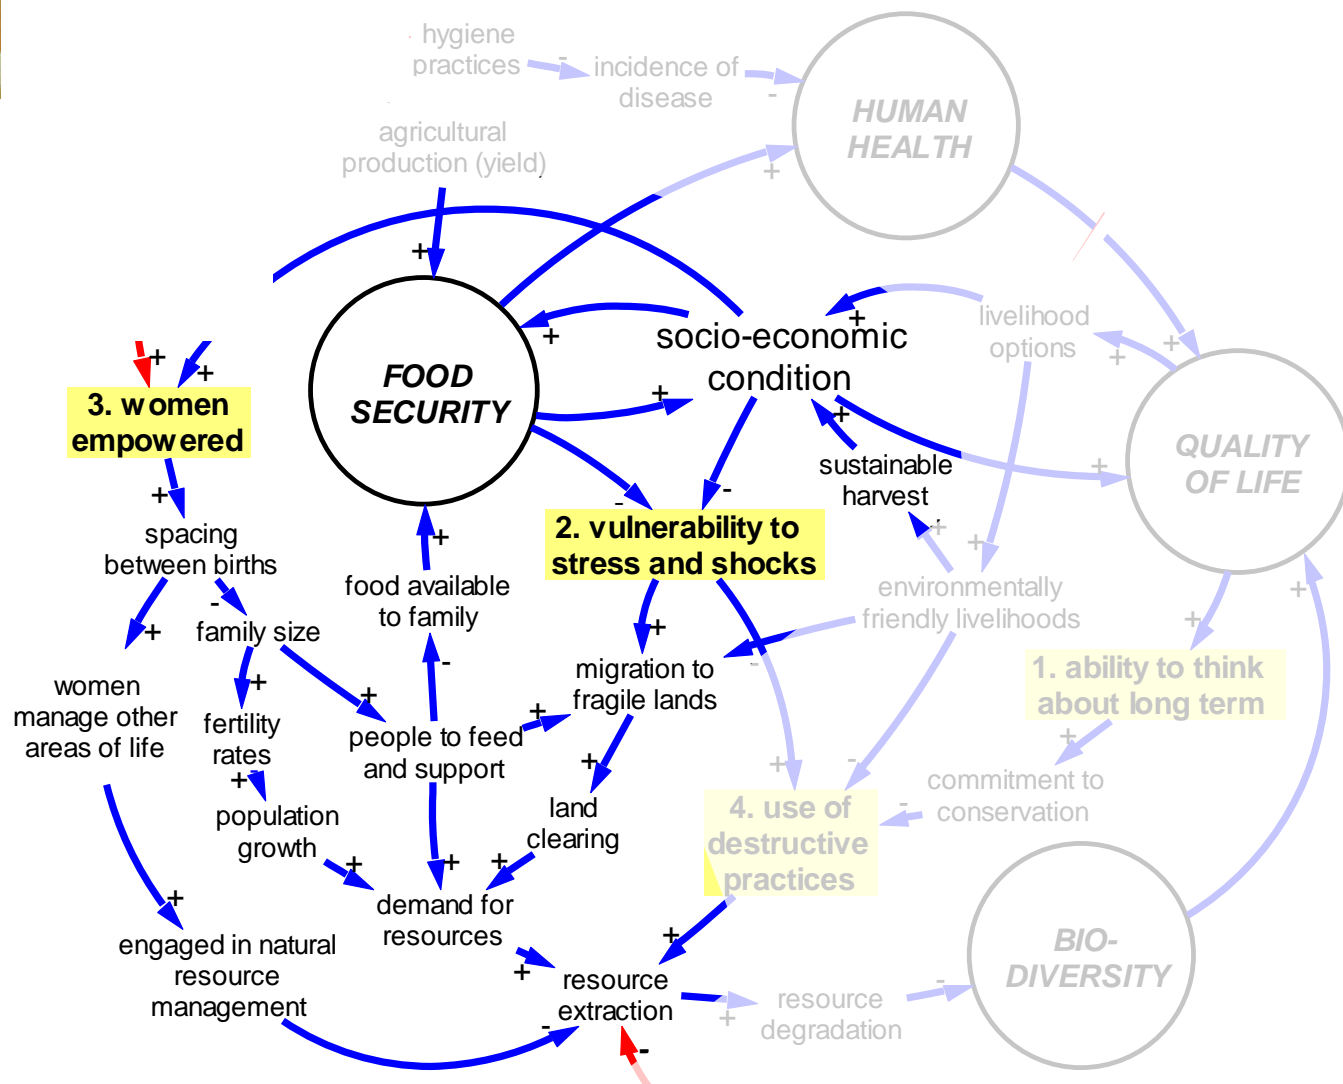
hygiene practices

incidence of disease

HUMAN HEALTH

agricultural production (yield)

+

-

-

+

+

+

FOOD SECURITY

socio-economic condition

+

+

livelihood options

+

+

3. women empowered

+

+

QUALITY OF LIFE

+

sustainable harvest

+

+

spacing between births

-

-

2. vulnerability to stress and shocks

+

food available to family

environmentally friendly livelihoods

+

+

-

family size

+

women manage other areas of life

+

migration to fragile lands

1. ability to think about long term

+

fertility rates

+

-

people to feed and support

+

+

+

+

+

commitment to conservation

population growth

land clearing

4. use of destructive practices

-

-

+

+

+

demand for resources

+

engaged in natural resource management

+

BIO-DIVERSITY

+

resource extraction

resource degradation

-

+

-

-